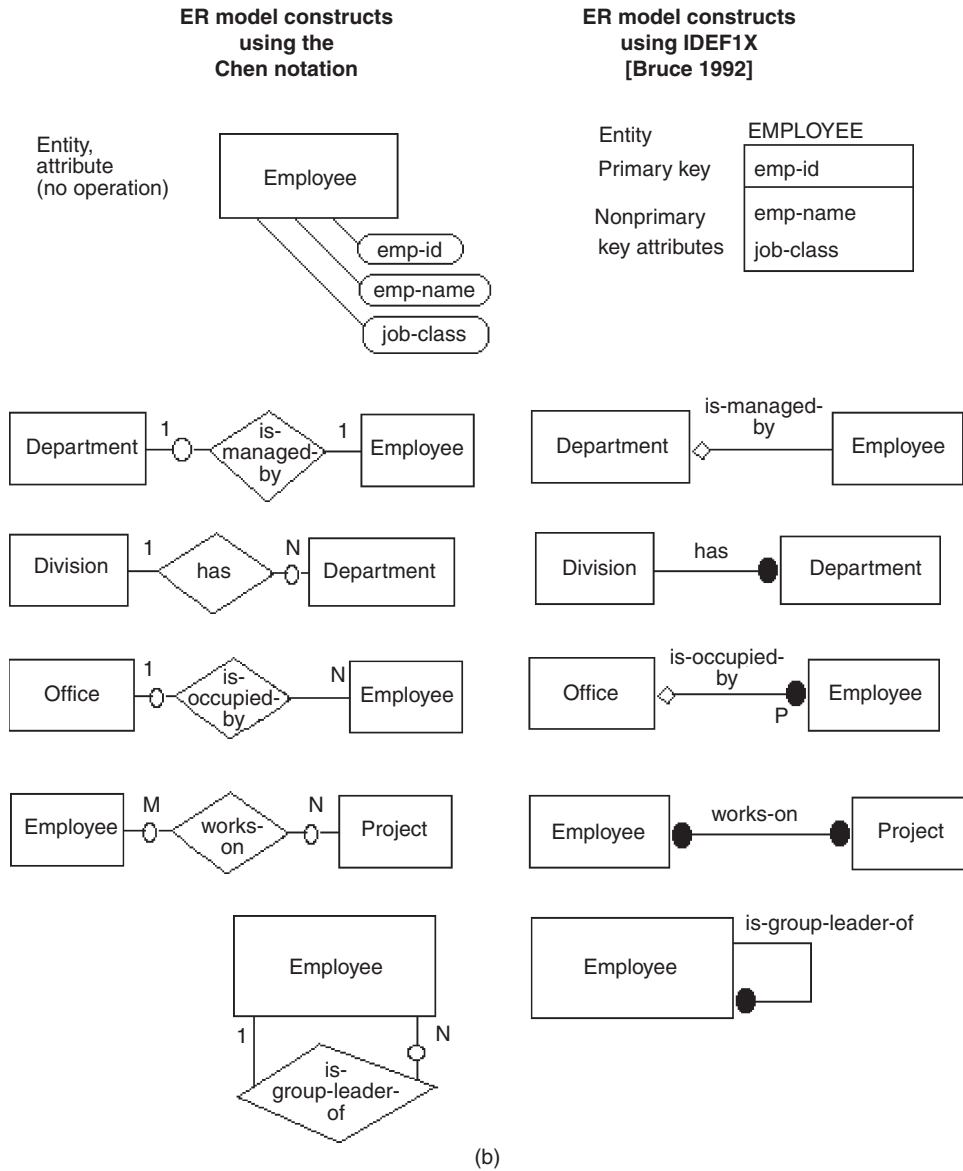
ER model constructs using the Chen notation

ER model constructs using IDEF1X [Bruce 1992]

Entity, attribute (no operation)

Employee

emp-id

emp-name

job-class

Entity

EMPLOYEE

Primary key

emp-id

Nonprimary key attributes

emp-name

job-class

Department 1 is-managed-by 1 Employee

Department is-managed-by Employee

Division 1 has N Department

Division has Department

Office 1 is-occupied-by N Employee

Office is-occupied-by P Employee

Employee M works-on N Project

Employee works-on Project

Employee 1 N is-group-leader-of

Employee is-group-leader-of

(b)